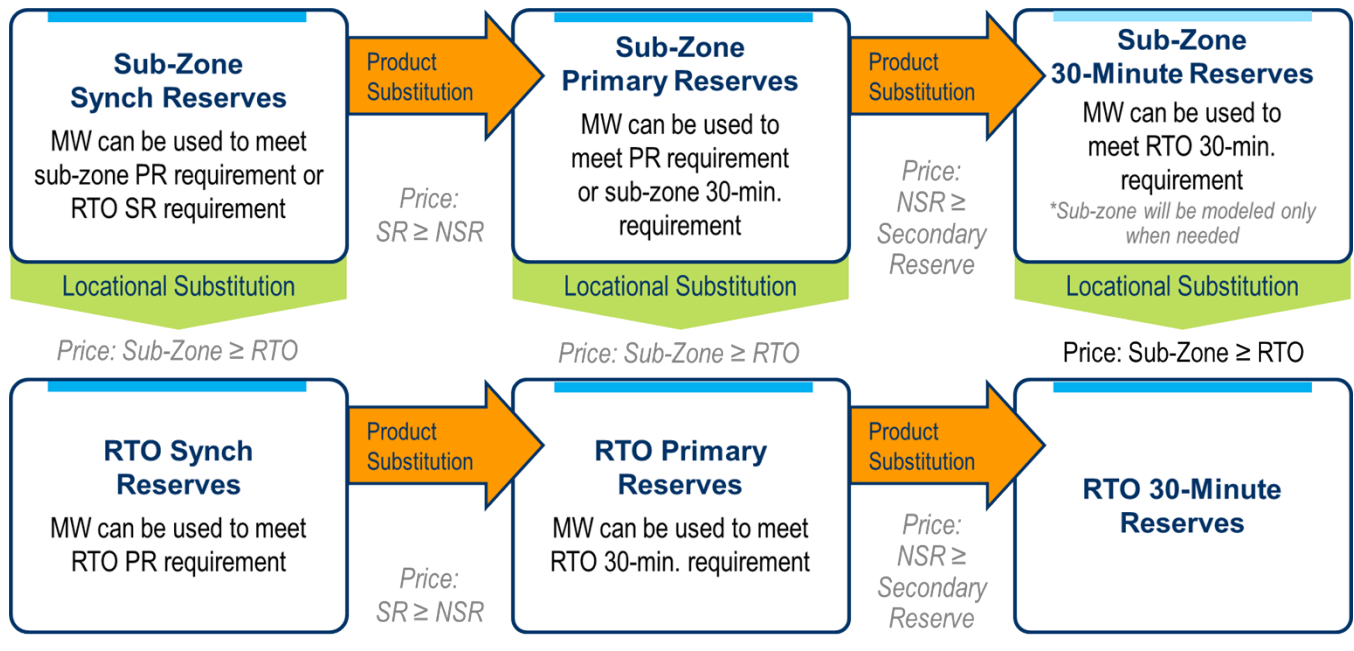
Sub-Zone Synch Reserves

MW can be used to meet sub-zone PR requirement or RTO SR requirement

Product Substitution

Price: SR ≥ NSR

Sub-Zone Primary Reserves

MW can be used to meet PR requirement or sub-zone 30-min. requirement

Product Substitution

Price: NSR ≥ Secondary Reserve

Sub-Zone 30-Minute Reserves

MW can be used to meet RTO 30-min. requirement

*Sub-zone will be modeled only when needed

Locational Substitution

Price: Sub-Zone ≥ RTO

Locational Substitution

Price: Sub-Zone ≥ RTO

Locational Substitution

Price: Sub-Zone ≥ RTO

RTO Synch Reserves

MW can be used to meet RTO PR requirement

Product Substitution

Price: SR ≥ NSR

RTO Primary Reserves

MW can be used to meet RTO 30-min. requirement

Product Substitution

Price: NSR ≥ Secondary Reserve

RTO 30-Minute Reserves